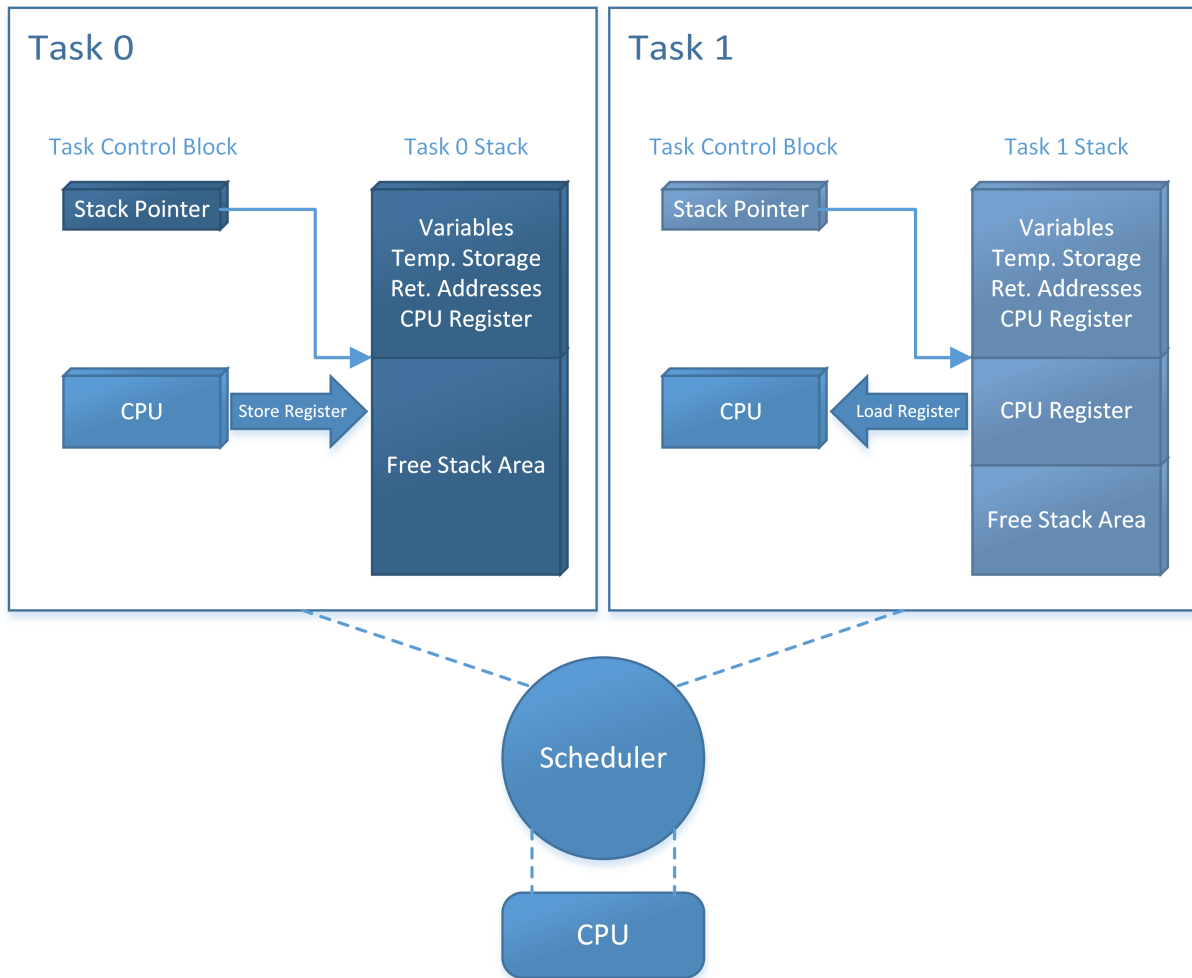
Task 0

Task Control Block

Task 0 Stack

Stack Pointer

Variables
Temp. Storage
Ret. Addresses
CPU Register

CPU

Store Register

Free Stack Area

Task 1

Task Control Block

Task 1 Stack

Stack Pointer

Variables
Temp. Storage
Ret. Addresses
CPU Register

CPU

Load Register

CPU Register

Free Stack Area

Scheduler

CPU